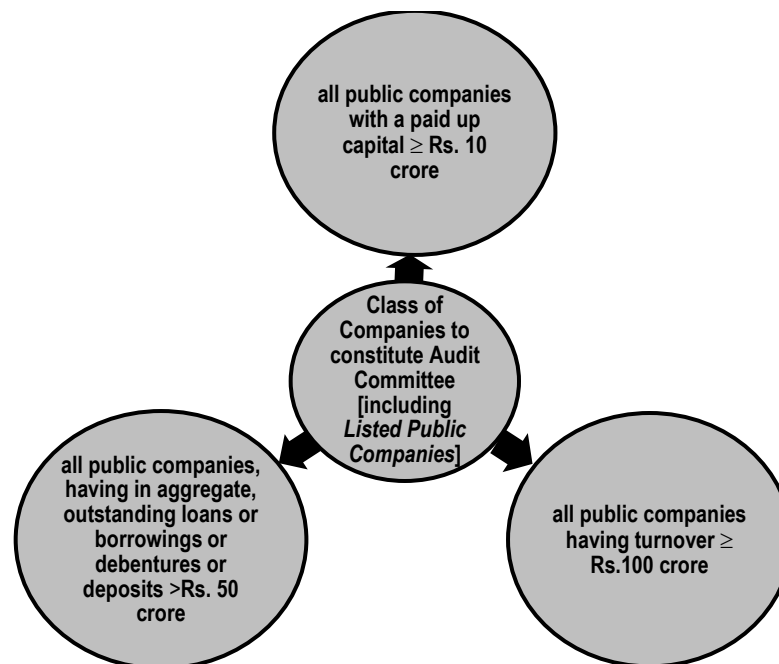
all public companies with a paid up capital $\geq$ Rs. 10 crore

Class of Companies to constitute Audit Committee [including *Listed Public Companies*]

all public companies, having in aggregate, outstanding loans or borrowings or debentures or deposits >Rs. 50 crore

all public companies having turnover $\geq$ Rs.100 crore